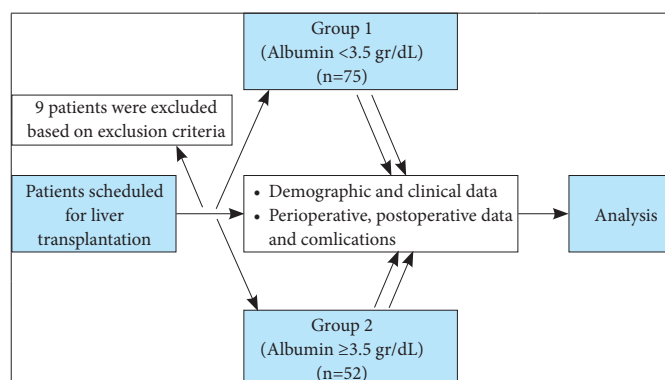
Group 1
(Albumin <3.5 gr/dL)
(n=75)

9 patients were excluded based on exclusion criteria

Patients scheduled for liver transplantation

• Demographic and clinical data
• Perioperative, postoperative data and comlications

Analysis

Group 2
(Albumin ≥3.5 gr/dL)
(n=52)